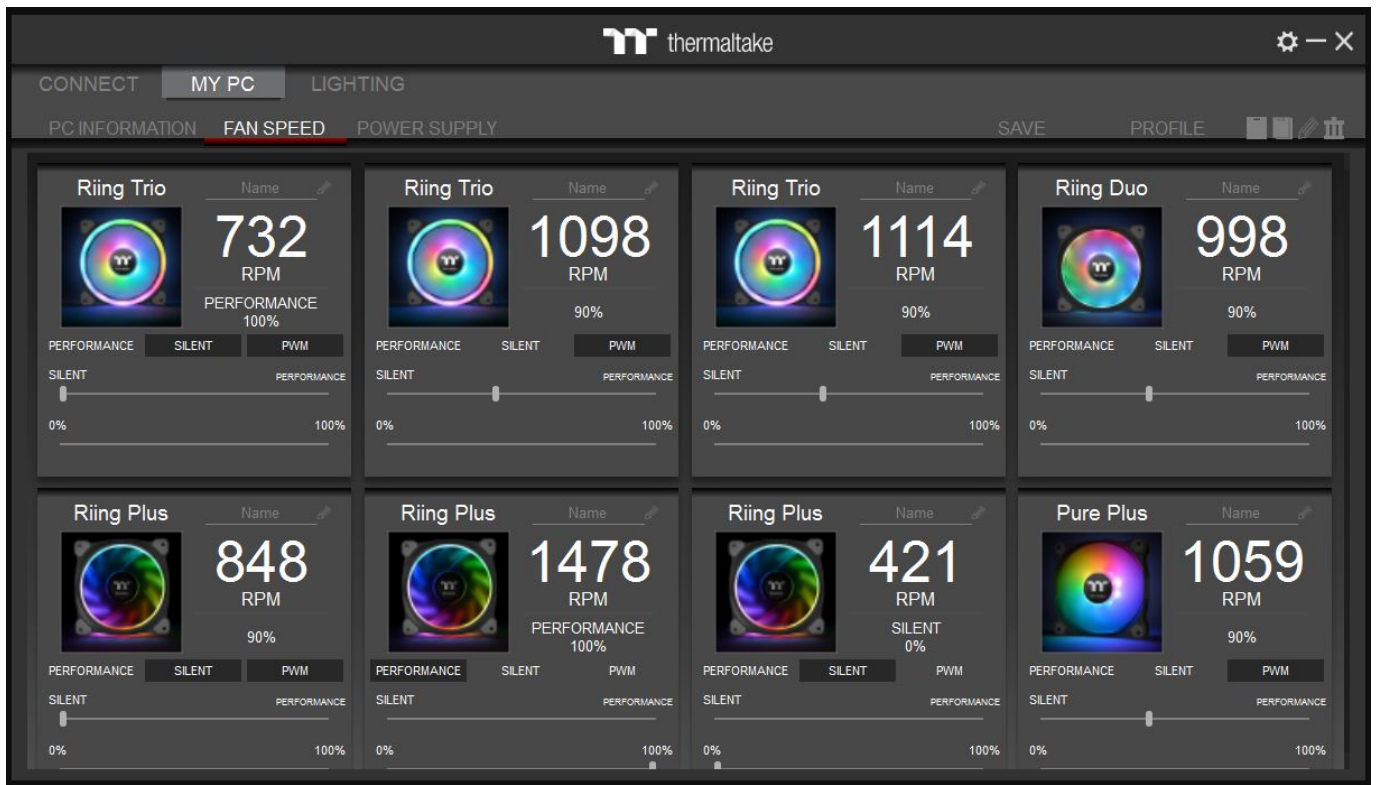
thermaltake

CONNECT MY PC LIGHTING

PC INFORMATION FAN SPEED POWER SUPPLY SAVE PROFILE

Riing Trio Name
732
RPM
PERFORMANCE
100%
PERFORMANCE SILENT PWM
SILENT PERFORMANCE
0% 100%

Riing Trio Name
1098
RPM
90%
PERFORMANCE SILENT PWM
SILENT PERFORMANCE
0% 100%

Riing Trio Name
1114
RPM
90%
PERFORMANCE SILENT PWM
SILENT PERFORMANCE
0% 100%

Riing Duo Name
998
RPM
90%
PERFORMANCE SILENT PWM
SILENT PERFORMANCE
0% 100%

Riing Plus Name
848
RPM
90%
PERFORMANCE SILENT PWM
SILENT PERFORMANCE
0% 100%

Riing Plus Name
1478
RPM
PERFORMANCE
100%
PERFORMANCE SILENT PWM
SILENT PERFORMANCE
0% 100%

Riing Plus Name
421
RPM
SILENT
0%
PERFORMANCE SILENT PWM
SILENT PERFORMANCE
0% 100%

Pure Plus Name
1059
RPM
90%
PERFORMANCE SILENT PWM
SILENT PERFORMANCE
0% 100%